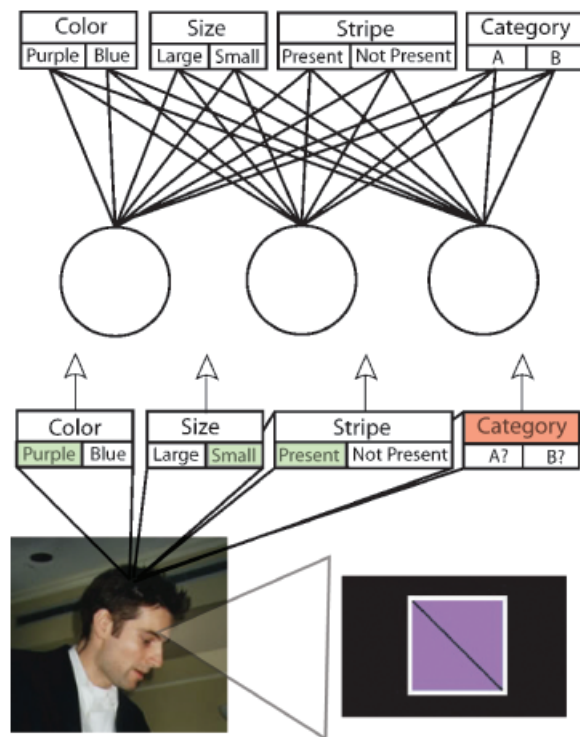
| Color | |
|---|---|
| Purple | Blue |

| Size | |
|---|---|
| Large | Small |

| Stripe | |
|---|---|
| Present | Not Present |

| Category | |
|---|---|
| A | B |

| Color | |
|---|---|
| Purple | Blue |

| Size | |
|---|---|
| Large | Small |

| Stripe | |
|---|---|
| Present | Not Present |

| Category | |
|---|---|
| A? | B? |